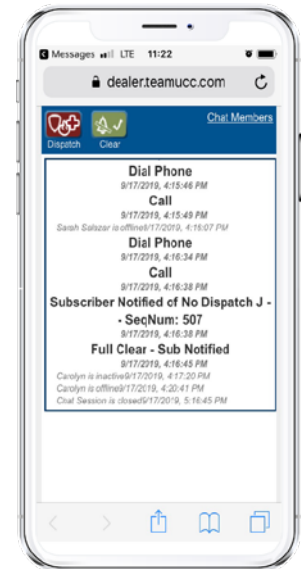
Messages LTE 11:22

dealer.teamucc.com

Dispatch Clear

Chat Members

Dial Phone
9/17/2019, 4:15:46 PM

Call
9/17/2019, 4:15:49 PM

Sarah Salazar is offline9/17/2019, 4:15:07 PM

Dial Phone
9/17/2019, 4:16:34 PM

Call
9/17/2019, 4:16:38 PM

Subscriber Notified of No Dispatch J - - SeqNum: 507
9/17/2019, 4:16:38 PM

Full Clear - Sub Notified
9/17/2019, 4:16:45 PM

Carolyn is inactive9/17/2019, 4:17:20 PM
Carolyn is offline9/17/2019, 4:20:41 PM
Chat Session is closed9/17/2019, 5:16:45 PM